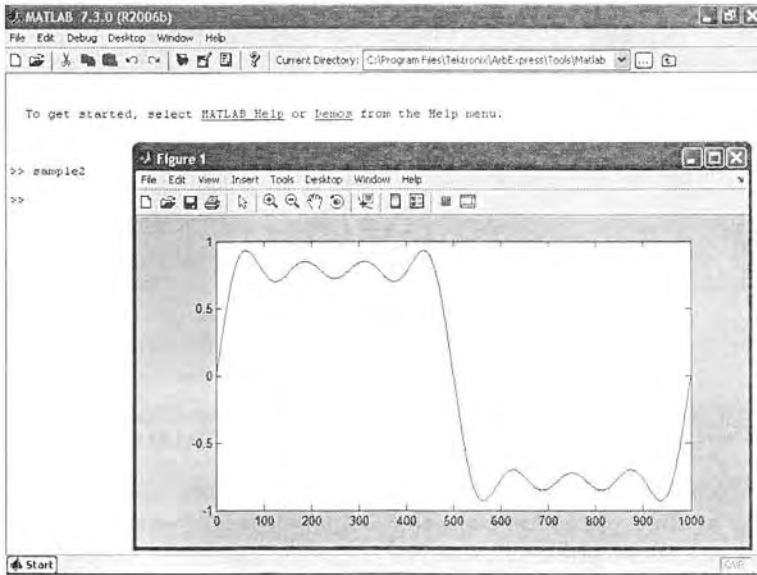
MATLAB 7.3.0 (R2006b)

File Edit Debug Desktop Window Help

Current Directory: C:\Program Files\Tektronix\ArbExpress\Tools\Matlab

To get started, select MATLAB Help or Demos from the Help menu.

>> sample2

>>

Figure 1

File Edit View Insert Tools Desktop Window Help

1

0.5

0

-0.5

-1

0 100 200 300 400 500 600 700 800 900 1000

Start

OVR